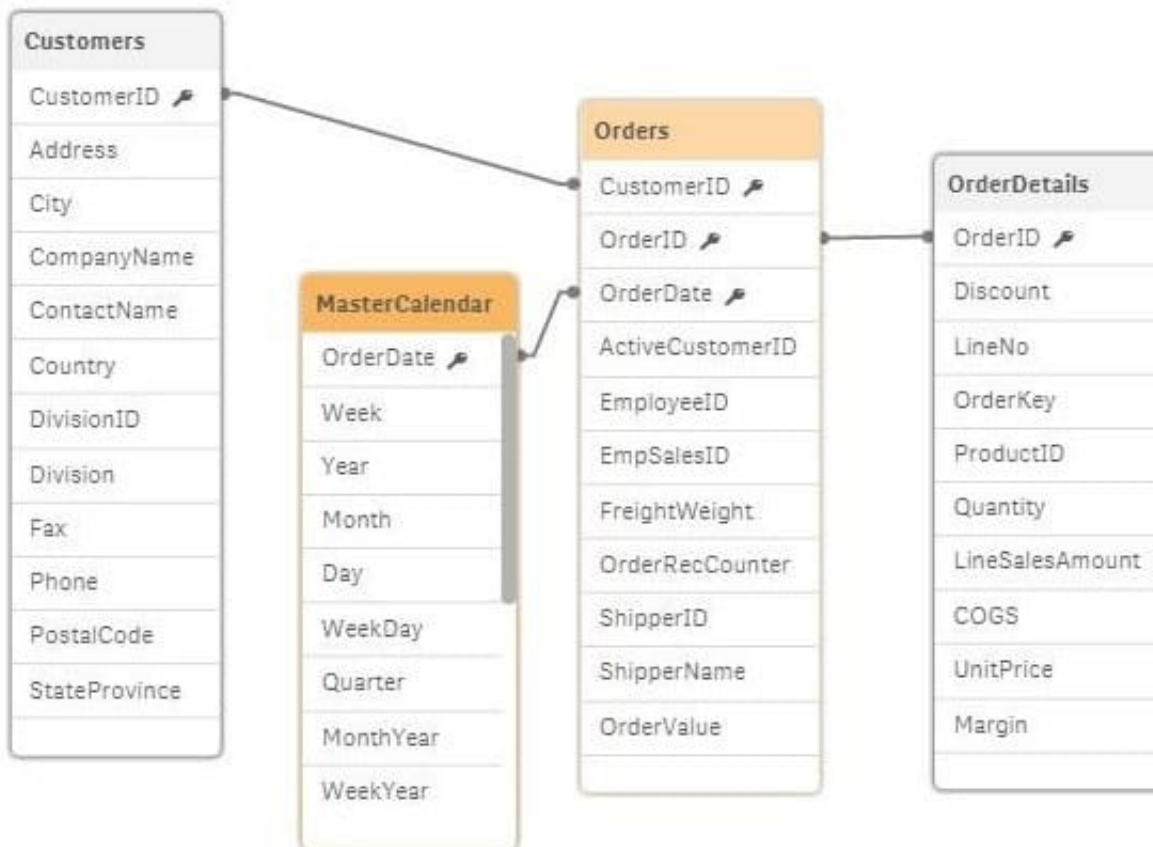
Customers
CustomerID
Address
City
CompanyName
ContactName
Country
DivisionID
Division
Fax
Phone
PostalCode
StateProvince

MasterCalendar
OrderDate
Week
Year
Month
Day
WeekDay
Quarter
MonthYear
WeekYear

Orders
CustomerID
OrderID
OrderDate
ActiveCustomerID
EmployeeID
EmpSalesID
FreightWeight
OrderRecCounter
ShipperID
ShipperName
OrderValue

OrderDetails
OrderID
Discount
LineNo
OrderKey
ProductID
Quantity
LineSalesAmount
COGS
UnitPrice
Margin